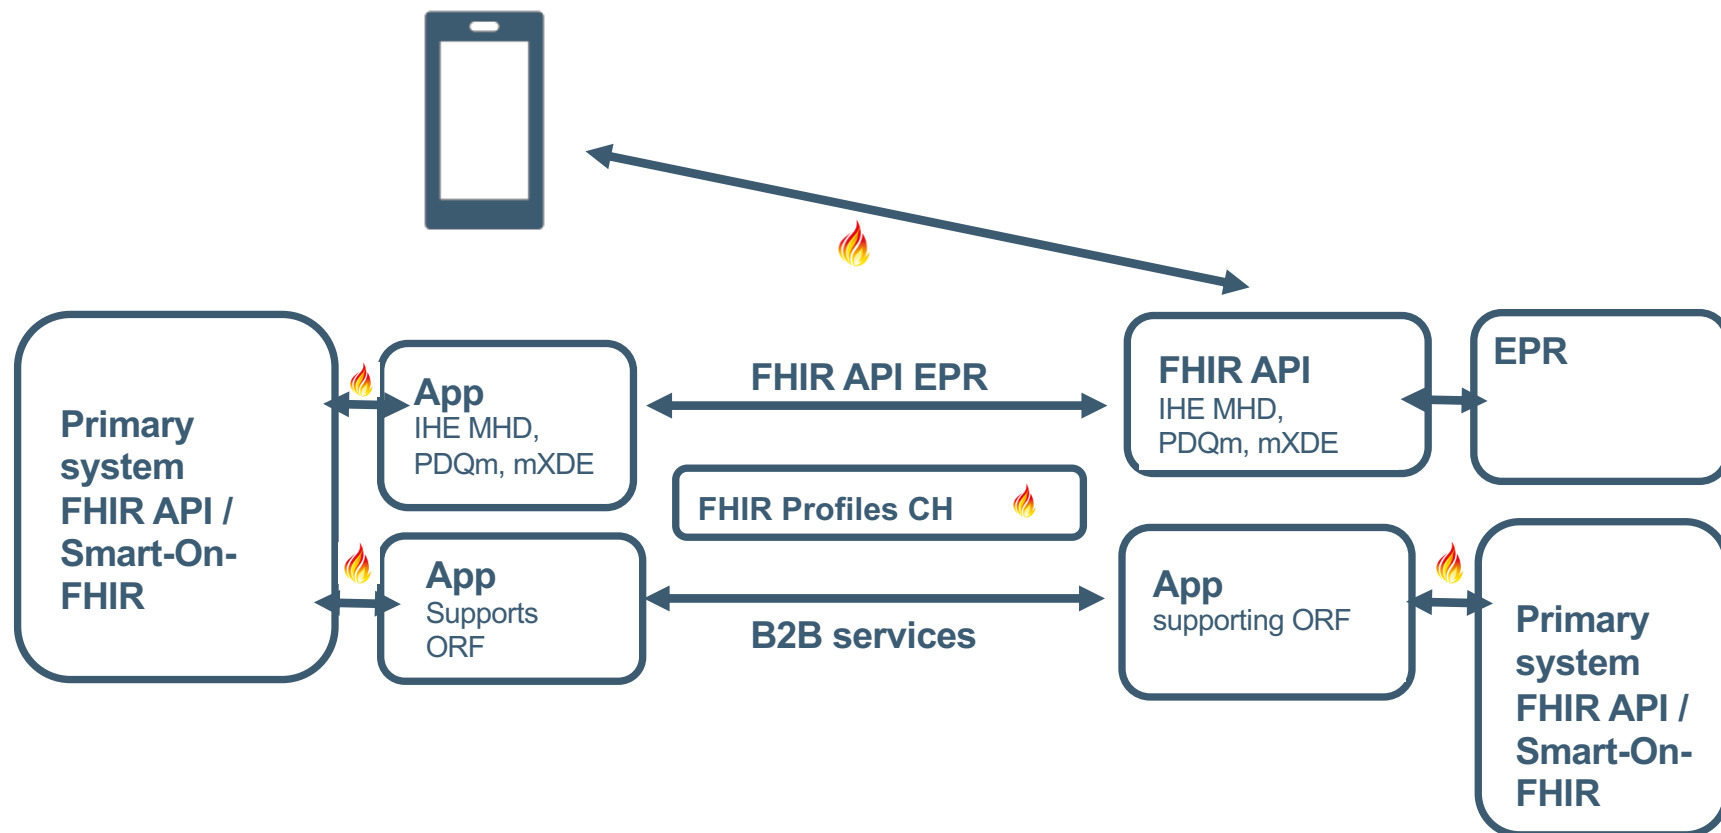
Primary system FHIR API / Smart-On-FHIR

App
IHE MHD, PDQm, mXDE

FHIR API EPR

FHIR API
IHE MHD, PDQm, mXDE

EPR

FHIR Profiles CH

App
Supports ORF

B2B services

App
supporting ORF

Primary system FHIR API / Smart-On-FHIR